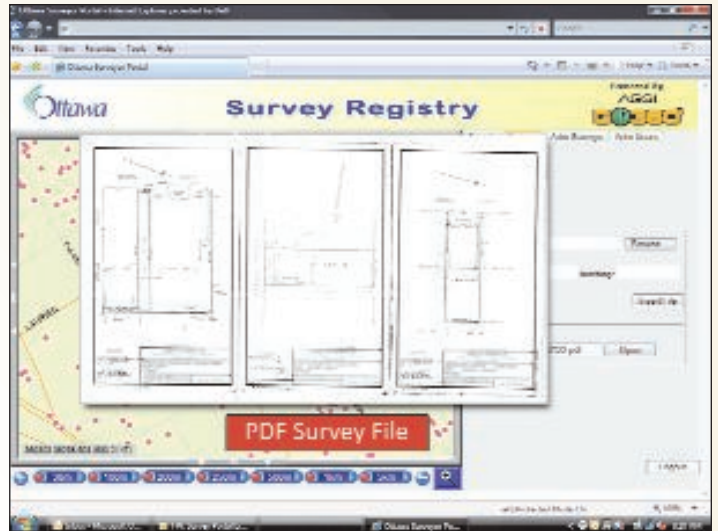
Ottawa Surveyor Portal - Windows Internet Explorer provided by Dell

File Edit View Favorites Tools Help

Ottawa Surveyor Portal

Ottawa

Survey Registry

Powered by
AGGI

Rename

Open

Logout

PDF Survey File